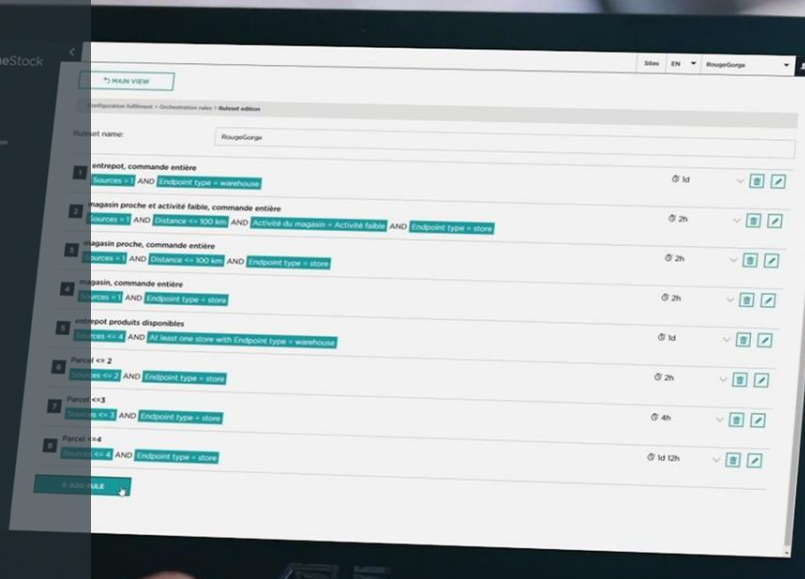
eStock

Sites EN RougeGorge

MAIN VIEW

Configuration fulfilment > Orchestration rules > Ruleset edition

Ruleset name: RougeGorge

1 entrepot, commande entière
Sources = 1 AND Endpoint type = warehouse
1d

2 magasin proche et activité faible, commande entière
Sources = 1 AND Distance <= 100 km AND Activité du magasin = Activité faible AND Endpoint type = store
2h

3 magasin proche, commande entière
Sources = 1 AND Distance <= 100 km AND Endpoint type = store
2h

4 magasin, commande entière
Sources = 1 AND Endpoint type = store
2h

5 entrepot produits disponibles
Sources <= 4 AND At least one store with Endpoint type = warehouse
1d

6 Parcel <= 2
Sources <= 2 AND Endpoint type = store
2h

7 Parcel <=3
Sources <= 3 AND Endpoint type = store
4h

8 Parcel <=4
Sources <= 4 AND Endpoint type = store
1d 12h

+ ADD RULE